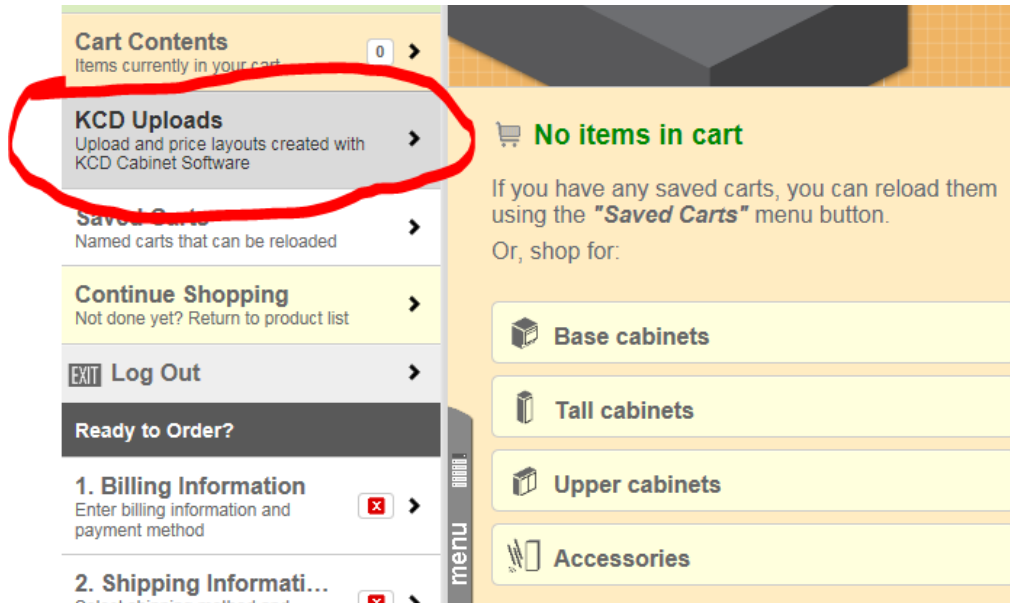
Cart Contents
Items currently in your cart
0

KCD Uploads
Upload and price layouts created with KCD Cabinet Software

Saved Carts
Named carts that can be reloaded

Continue Shopping
Not done yet? Return to product list

EXIT Log Out

Ready to Order?

1. Billing Information
Enter billing information and payment method

2. Shipping Informati…
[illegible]

menu

No items in cart

If you have any saved carts, you can reload them using the "Saved Carts" menu button.

Or, shop for:

Base cabinets

Tall cabinets

Upper cabinets

Accessories